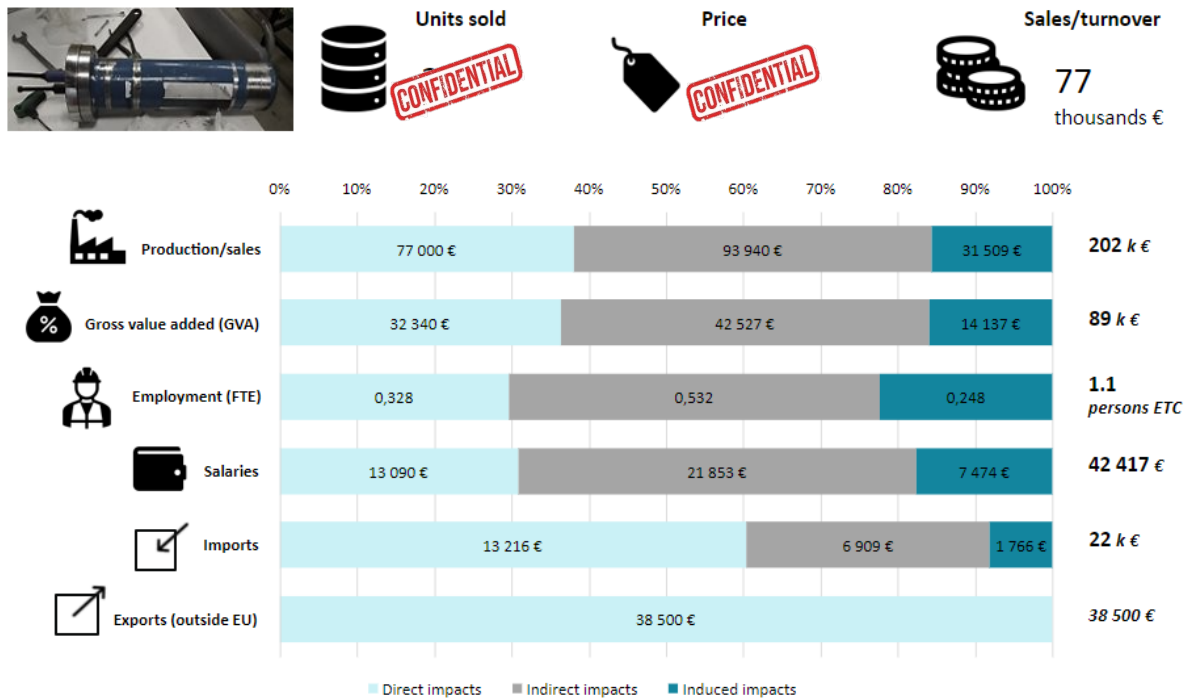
Units sold

CONFIDENTIAL

Price

CONFIDENTIAL

Sales/turnover

77
thousands €

0% 10% 20% 30% 40% 50% 60% 70% 80% 90% 100%

| | Direct impacts | Indirect impacts | Induced impacts | Total |
|---|---|---|---|---|
| Production/sales | 77 000 € | 93 940 € | 31 509 € | 202 *k €* |
| Gross value added (GVA) | 32 340 € | 42 527 € | 14 137 € | 89 *k €* |
| Employment (FTE) | 0,328 | 0,532 | 0,248 | 1.1 *persons ETC* |
| Salaries | 13 090 € | 21 853 € | 7 474 € | 42 417 € |
| Imports | 13 216 € | 6 909 € | 1 766 € | 22 *k €* |
| Exports (outside EU) | 38 500 € | | | *38 500 €* |

Direct impacts Indirect impacts Induced impacts